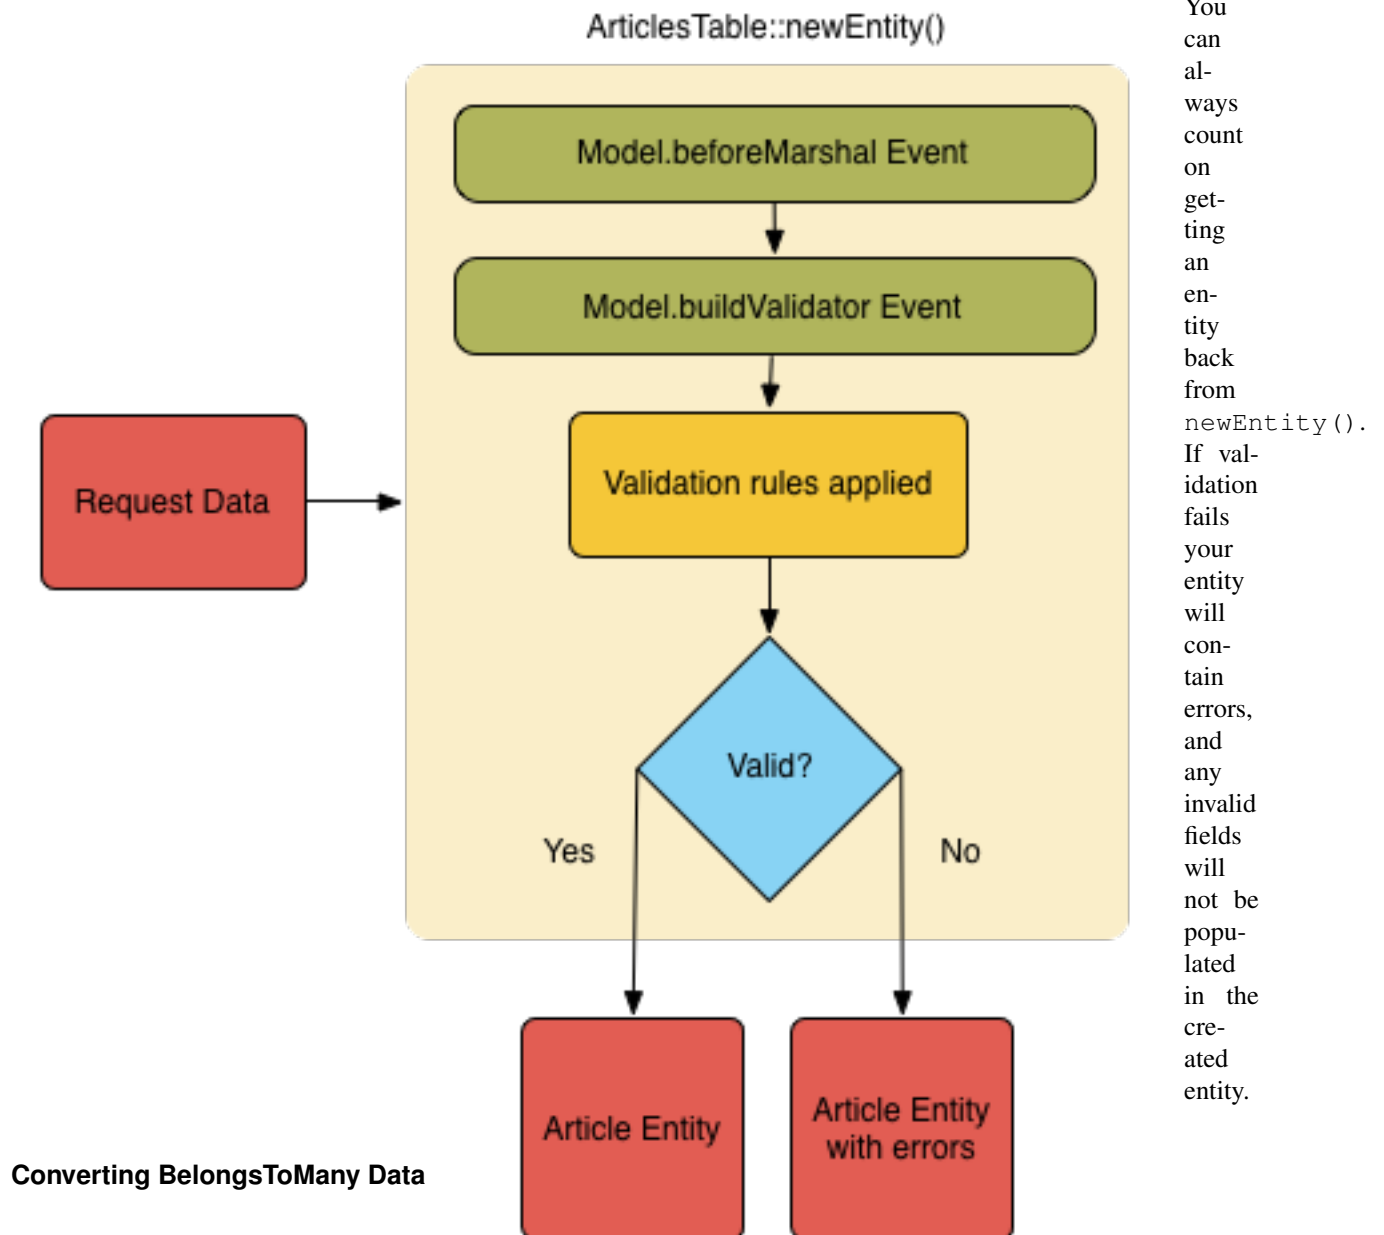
ArticlesTable::newEntity()

Model.beforeMarshal Event

Model.buildValidator Event

Request Data

Validation rules applied

Valid?

Yes

No

Article Entity

Article Entity with errors

You can always count on getting an entity back from newEntity(). If validation fails your entity will contain errors, and any invalid fields will not be populated in the created entity.

Converting BelongsToMany Data